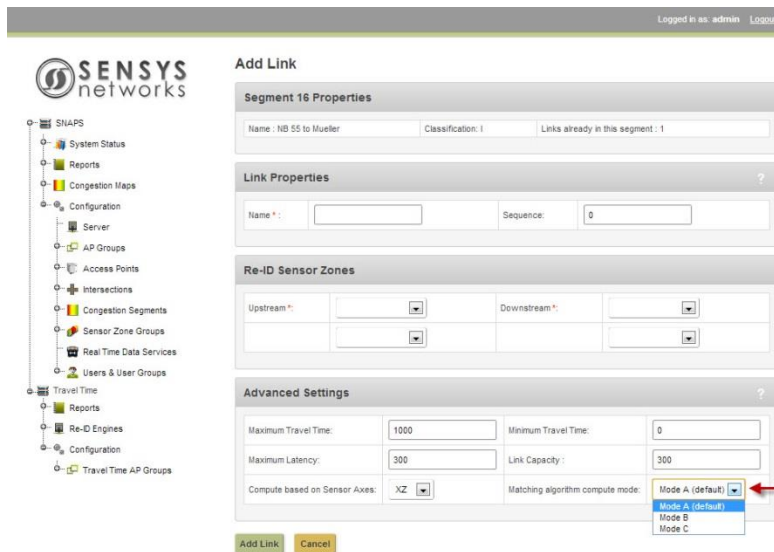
Logged in as: admin Logou

SENSYS networks

SNAPS
System Status
Reports
Congestion Maps
Configuration
Server
AP Groups
Access Points
Intersections
Congestion Segments
Sensor Zone Groups
Real Time Data Services
Users & User Groups
Travel Time
Reports
Re-ID Engines
Configuration
Travel Time AP Groups

Add Link

Segment 16 Properties

| Name : NB 55 to Mueller | Classification: I | Links already in this segment : 1 |
|---|---|---|

Link Properties ?

Name * : Sequence: 0

Re-ID Sensor Zones

Upstream *: Downstream *:

Advanced Settings ?

| Maximum Travel Time: | 1000 | Minimum Travel Time: | 0 |
|---|---|---|---|
| Maximum Latency: | 300 | Link Capacity : | 300 |
| Compute based on Sensor Axes: | XZ | Matching algorithm compute mode: | Mode A (default) |

Mode A (default)
Mode B
Mode C

Add Link Cancel